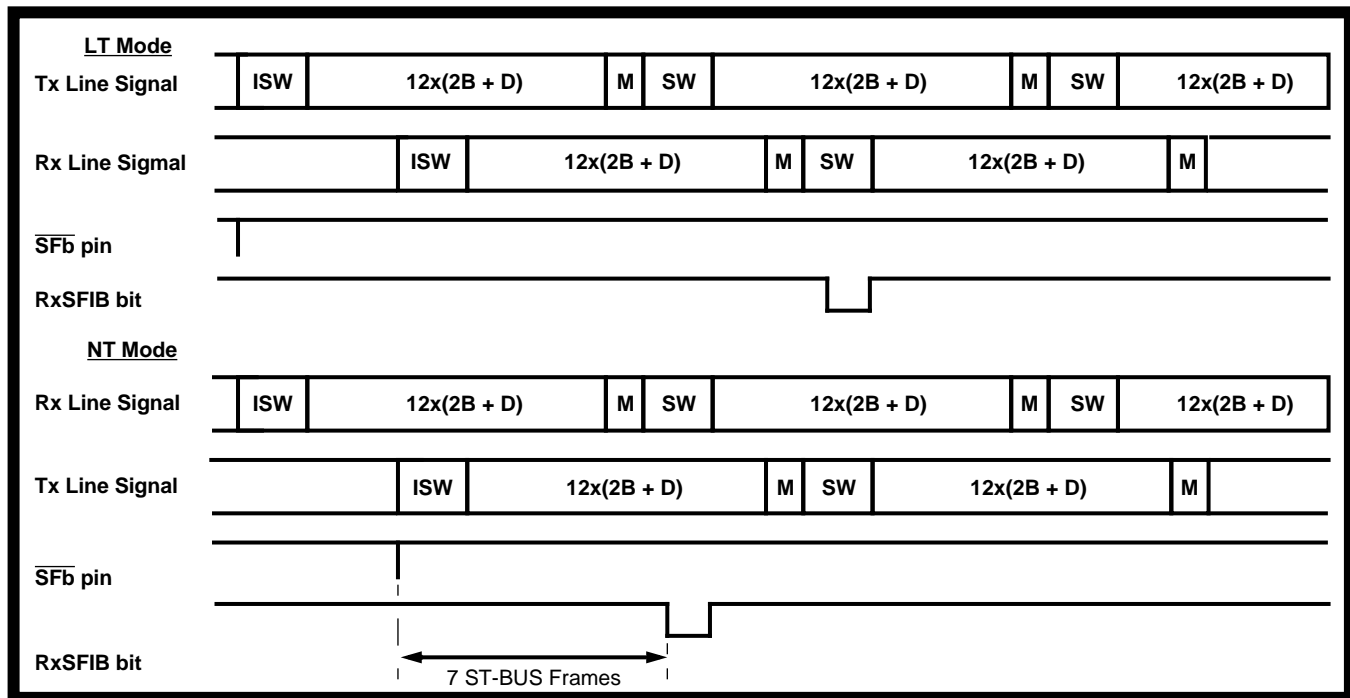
LT Mode

Tx Line Signal ISW 12x(2B + D) M SW 12x(2B + D) M SW 12x(2B + D)

Rx Line Sigmal ISW 12x(2B + D) M SW 12x(2B + D) M

$\overline{SFb}$ pin

RxSFIB bit

NT Mode

Rx Line Signal ISW 12x(2B + D) M SW 12x(2B + D) M SW 12x(2B + D)

Tx Line Signal ISW 12x(2B + D) M SW 12x(2B + D) M

$\overline{SFb}$ pin

RxSFIB bit

7 ST-BUS Frames